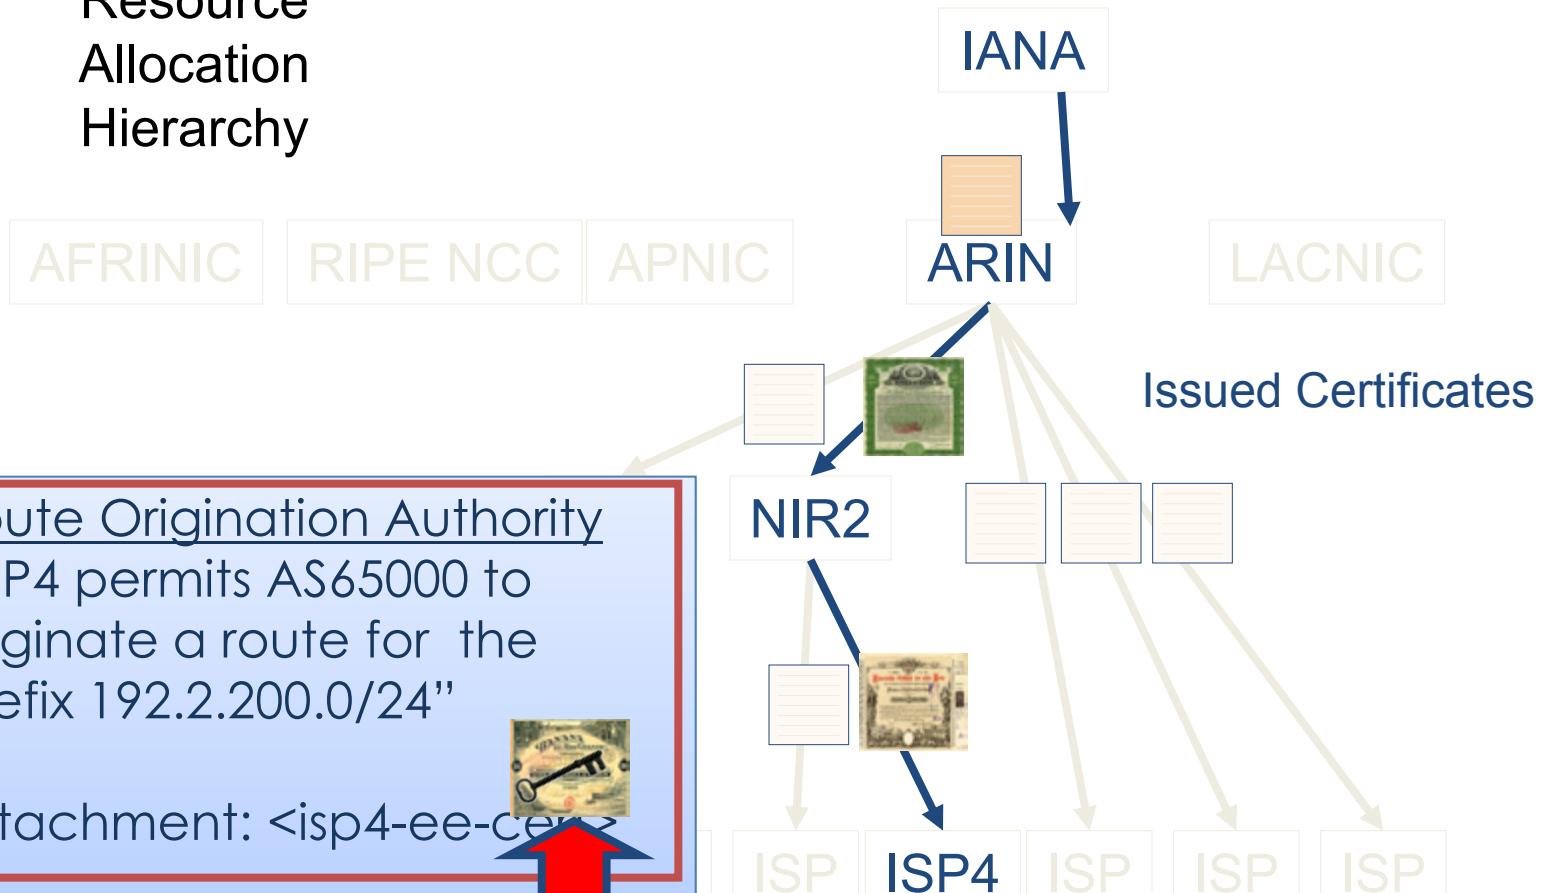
Resource Allocation Hierarchy

IANA

AFRINIC RIPE NCC APNIC ARIN LACNIC

Issued Certificates

NIR2

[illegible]ute Origination Authority
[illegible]P4 permits AS65000 to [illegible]ginate a route for the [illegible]efix 192.2.200.0/24"

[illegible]tachment: <isp4-ee-ce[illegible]>

ISP ISP4 ISP ISP ISP